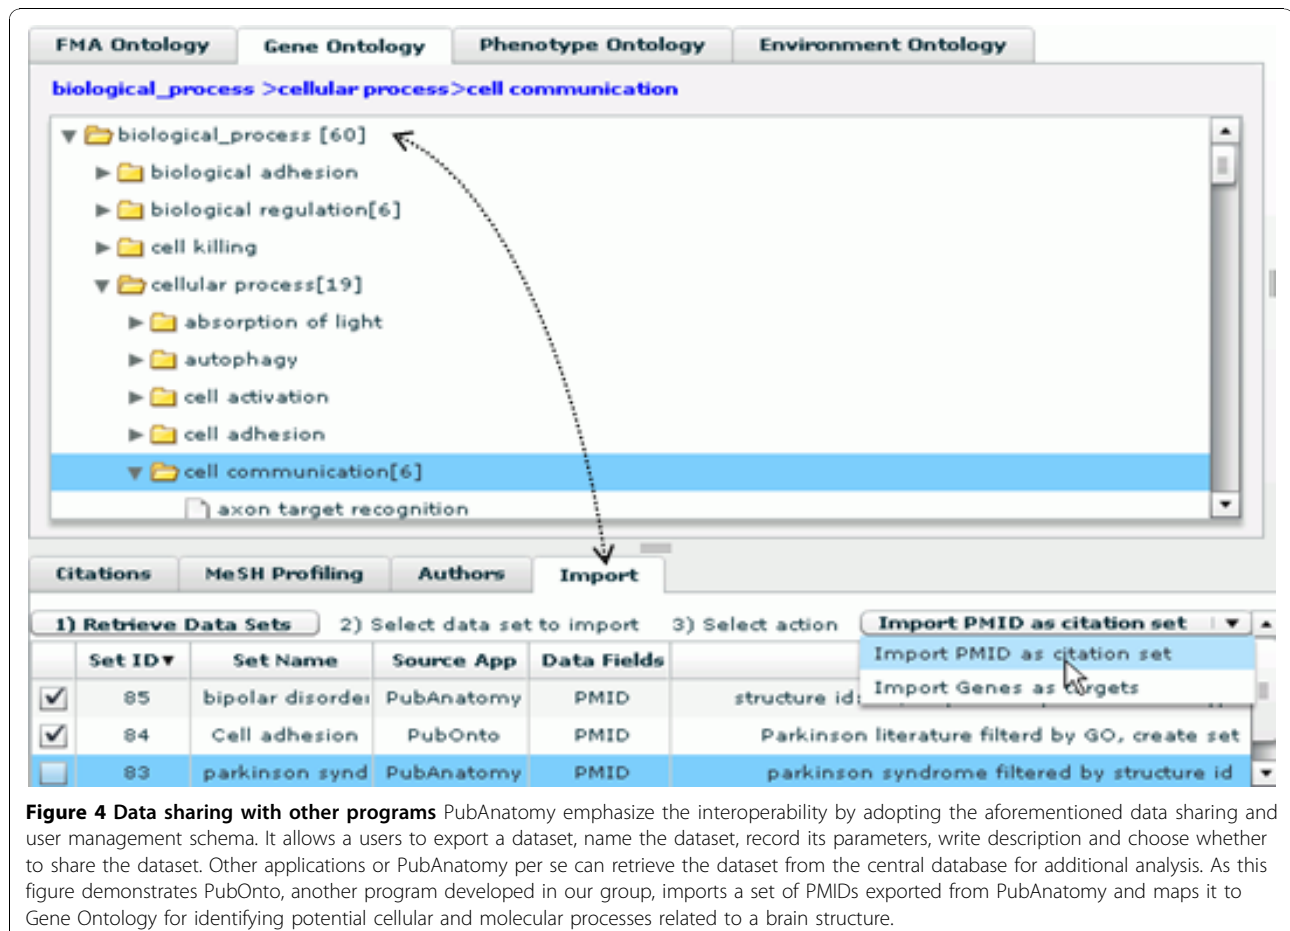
FMA Ontology Gene Ontology Phenotype Ontology Environment Ontology

biological_process >cellular process>cell communication

biological_process [60]
biological adhesion
biological regulation[6]
cell killing
cellular process[19]
absorption of light
autophagy
cell activation
cell adhesion
cell communication[6]
axon target recognition

Citations MeSH Profiling Authors Import

1) Retrieve Data Sets 2) Select data set to import 3) Select action Import PMID as citation set

Import PMID as citation set
Import Genes as targets

| | Set ID▾ | Set Name | Source App | Data Fields | |
|---|---|---|---|---|---|
| ✓ | 85 | bipolar disorde | PubAnatomy | PMID | structure id |
| ✓ | 84 | Cell adhesion | PubOnto | PMID | Parkinson literature filterd by GO, create set |
| | 83 | parkinson synd | PubAnatomy | PMID | parkinson syndrome filtered by structure id |

**Figure 4 Data sharing with other programs** PubAnatomy emphasize the interoperability by adopting the aforementioned data sharing and user management schema. It allows a users to export a dataset, name the dataset, record its parameters, write description and choose whether to share the dataset. Other applications or PubAnatomy per se can retrieve the dataset from the central database for additional analysis. As this figure demonstrates PubOnto, another program developed in our group, imports a set of PMIDs exported from PubAnatomy and maps it to Gene Ontology for identifying potential cellular and molecular processes related to a brain structure.